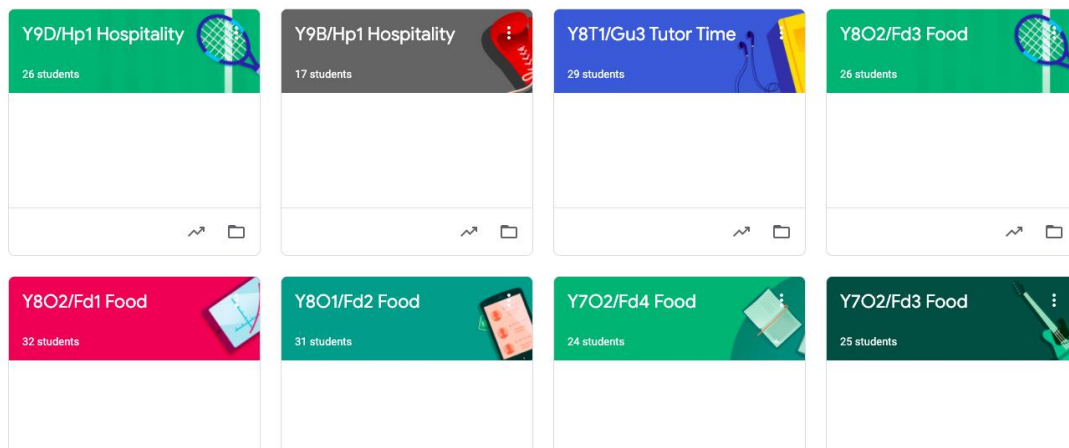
Y9D/Hp1 Hospitality
26 students

Y9B/Hp1 Hospitality
17 students

Y8T1/Gu3 Tutor Time
29 students

Y8O2/Fd3 Food
26 students

Y8O2/Fd1 Food
32 students

Y8O1/Fd2 Food
31 students

Y7O2/Fd4 Food
24 students

Y7O2/Fd3 Food
25 students